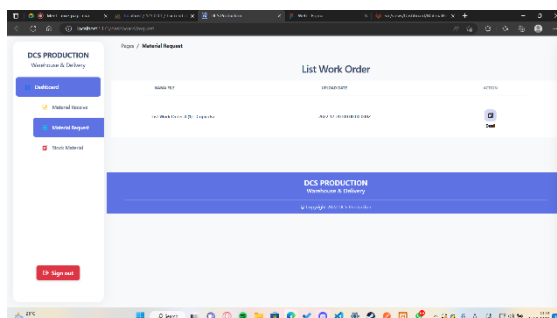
localhost

DCS PRODUCTION
Warehouse & Delivery

Dashboard
Material Receive
Material Request
Stock Material

Sign out

Pages / Material Request

List Work Order

| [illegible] | UPLOAD DATE | ACTION |
|---|---|---|
| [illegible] | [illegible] | Detail |

DCS PRODUCTION
Warehouse & Delivery
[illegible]

Search